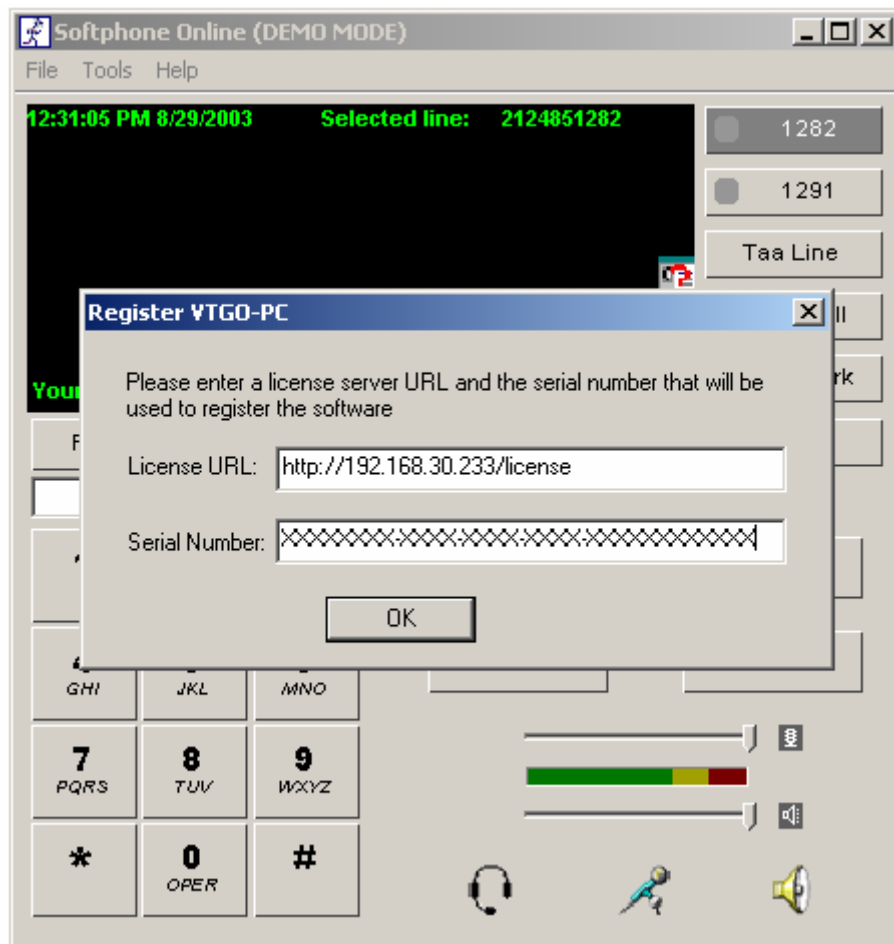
Softphone Online (DEMO MODE)

File Tools Help

12:31:05 PM 8/29/2003 Selected line: 2124851282

1282

1291

Taa Line

ll

rk

You

F

Register VTGO-PC

Please enter a license server URL and the serial number that will be used to register the software

License URL: http://192.168.30.233/license

Serial Number: XXXXXXXX-XXXX-XXXX-XXXX-XXXXXXXXXXXX

OK

GHI

JKL

MNO

7
PQRS

8
TUV

9
WXYZ

*

0
OPER

#